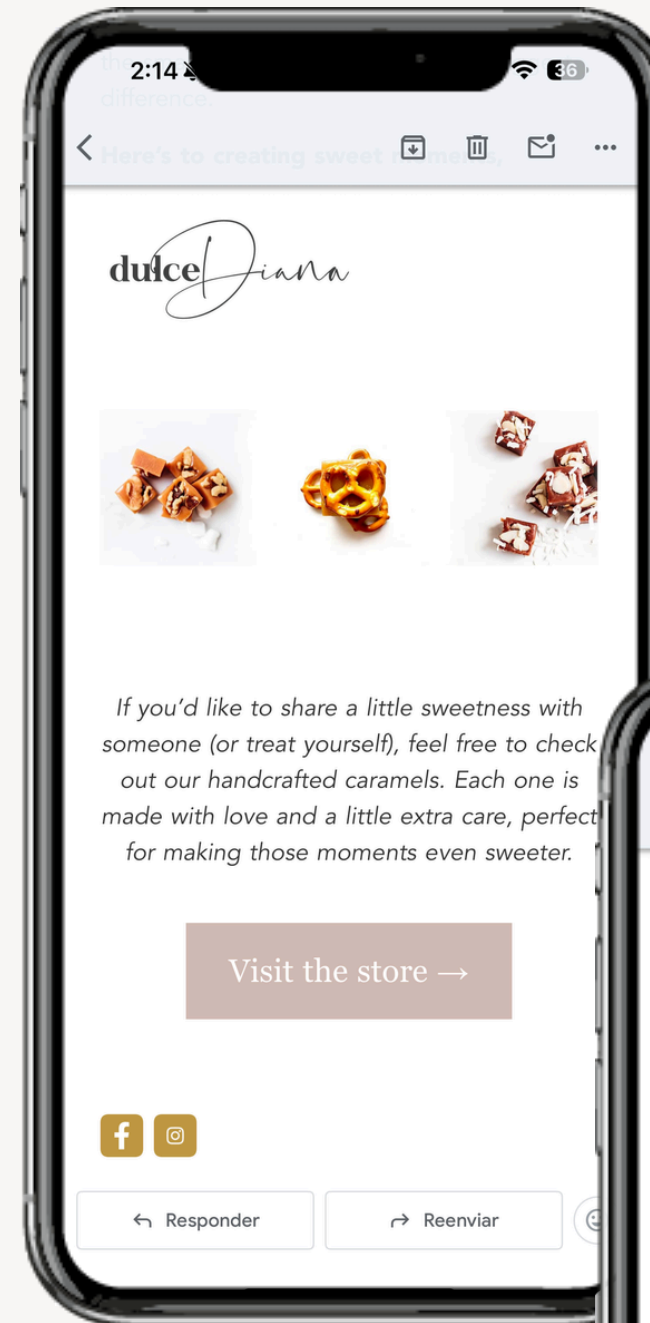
2:14

36

difference.

Here's to creating sweet moments,

dulce Diana

If you'd like to share a little sweetness with someone (or treat yourself), feel free to check out our handcrafted caramels. Each one is made with love and a little extra care, perfect for making those moments even sweeter.

Visit the store →

Responder

Reenviar